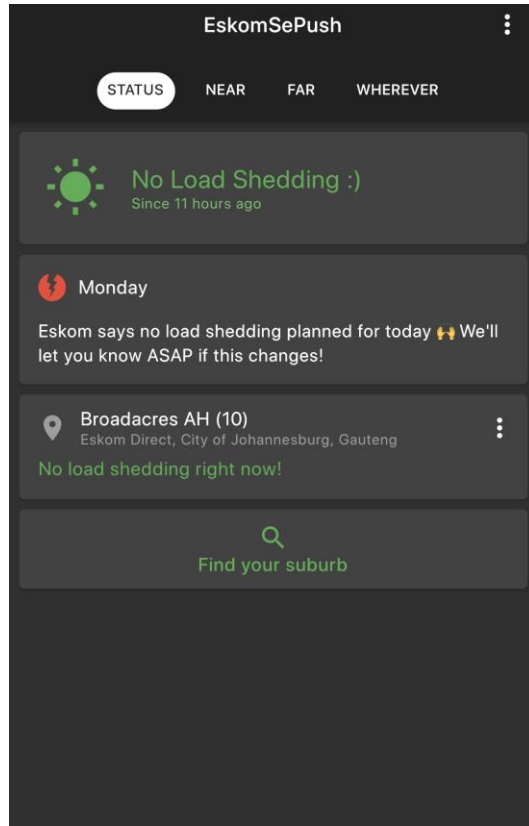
EskomSePush

STATUS NEAR FAR WHEREVER

No Load Shedding :)
Since 11 hours ago

Monday

Eskom says no load shedding planned for today 🙌 We'll let you know ASAP if this changes!

Broadacres AH (10)
Eskom Direct, City of Johannesburg, Gauteng
No load shedding right now!

Find your suburb